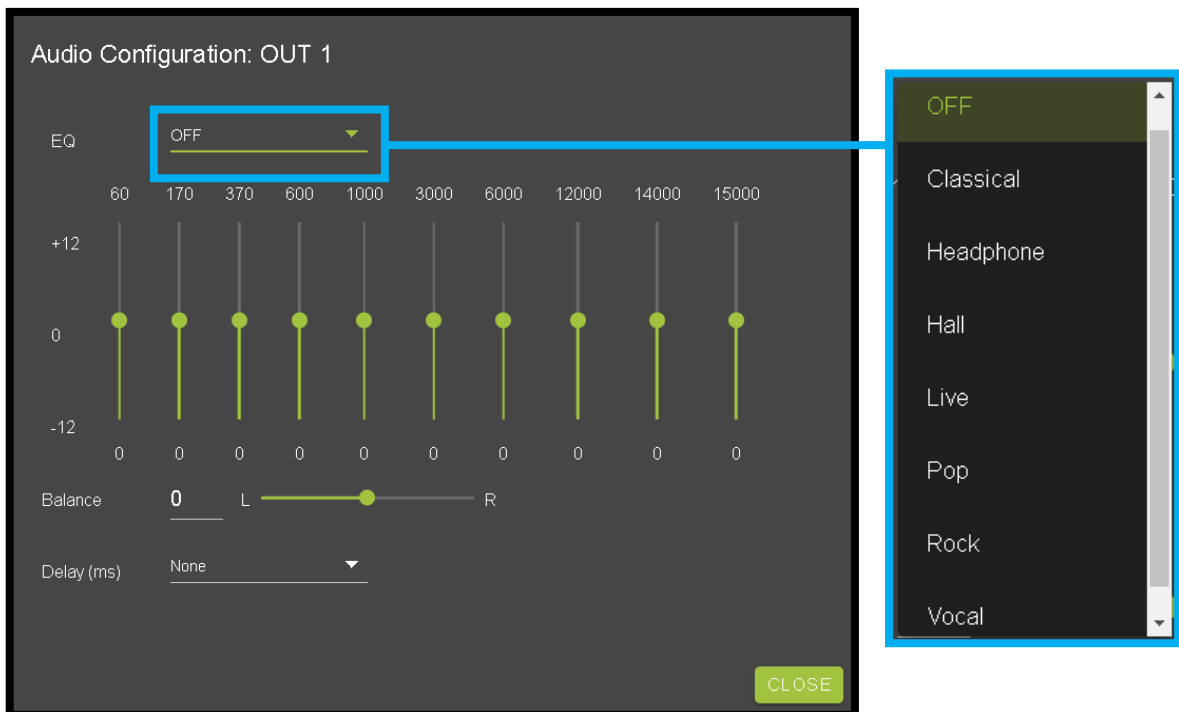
Audio Configuration: OUT 1

EQ OFF

60 170 370 600 1000 3000 6000 12000 14000 15000

+12

0

-12

0 0 0 0 0 0 0 0 0 0

Balance 0 L R

Delay (ms) None

CLOSE

OFF
Classical
Headphone
Hall
Live
Pop
Rock
Vocal